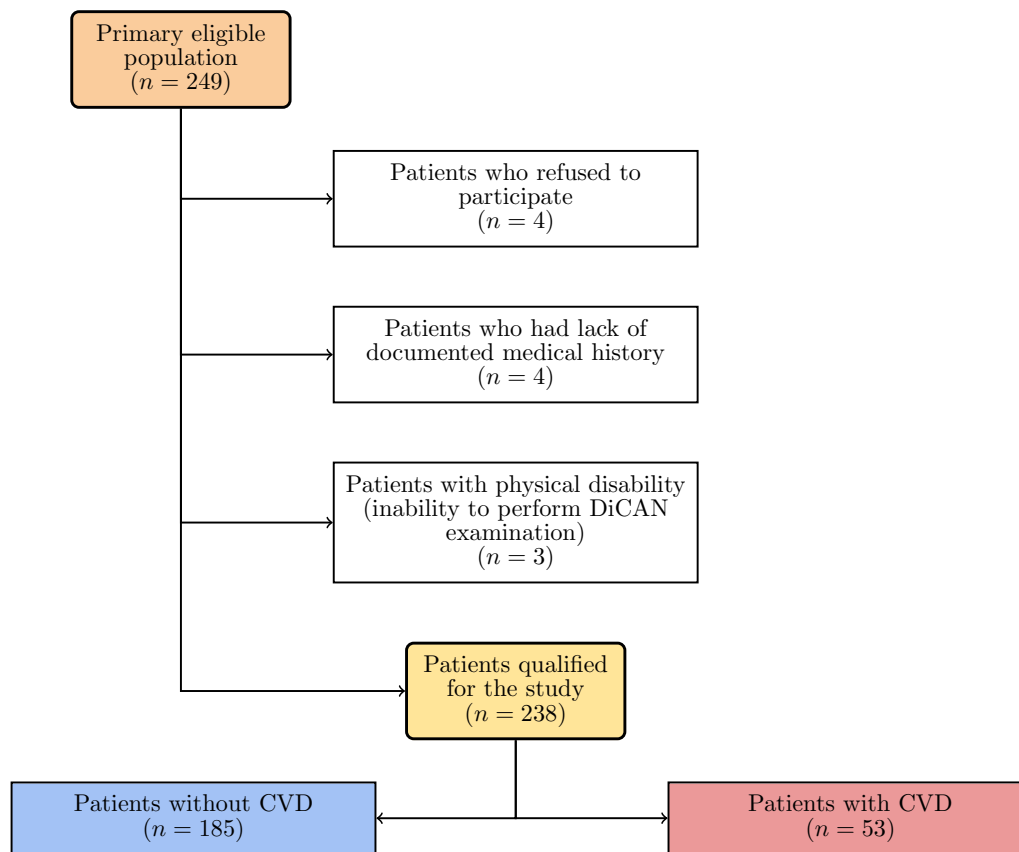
Primary eligible population ($n = 249$)

Patients who refused to participate ($n = 4$)

Patients who had lack of documented medical history ($n = 4$)

Patients with physical disability (inability to perform DiCAN examination) ($n = 3$)

Patients qualified for the study ($n = 238$)

Patients without CVD ($n = 185$)

Patients with CVD ($n = 53$)